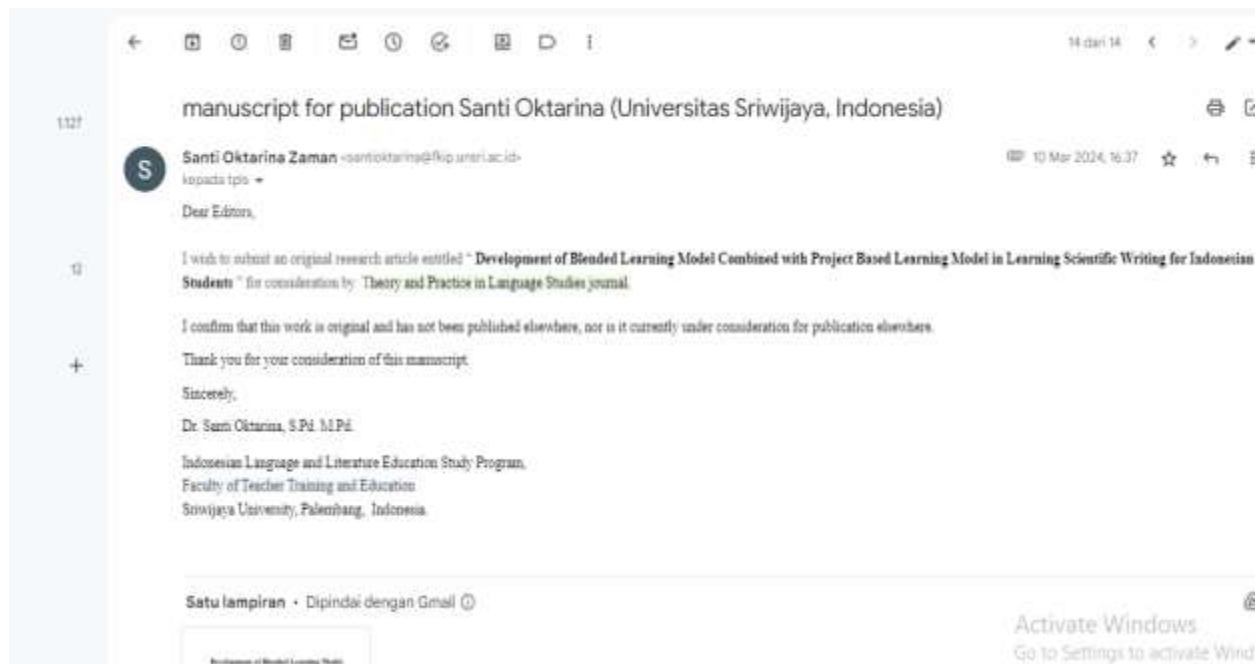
1.127

12

14 dari 14

manuscript for publication Santi Oktarina (Universitas Sriwijaya, Indonesia)

Santi Oktarina Zaman <santioktarina@fkip.unsri.ac.id>
kepada tpls

10 Mar 2024, 16.37

Dear Editors,

I wish to submit an original research article entitled " Development of Blended Learning Model Combined with Project Based Learning Model in Learning Scientific Writing for Indonesian Students " for consideration by Theory and Practice in Language Studies journal.

I confirm that this work is original and has not been published elsewhere, nor is it currently under consideration for publication elsewhere.

Thank you for your consideration of this manuscript.

Sincerely,

Dr. Santi Oktarina, S.Pd. M.Pd.

Indonesian Language and Literature Education Study Program,
Faculty of Teacher Training and Education
Sriwijaya University, Palembang, Indonesia.

Satu lampiran • Dipindai dengan Gmail

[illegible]

Activate Windows
Go to Settings to activate Wind